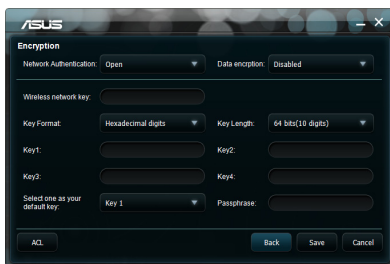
ASUS

Encryption

Network Authentication: Open

Data encrption: Disabled

Wireless network key:

Key Format: Hexadecimal digits

Key Length: 64 bits(10 digits)

Key1:

Key2:

Key3:

Key4:

Select one as your default key: Key 1

Passphrase:

ACL

Back

Save

Cancel